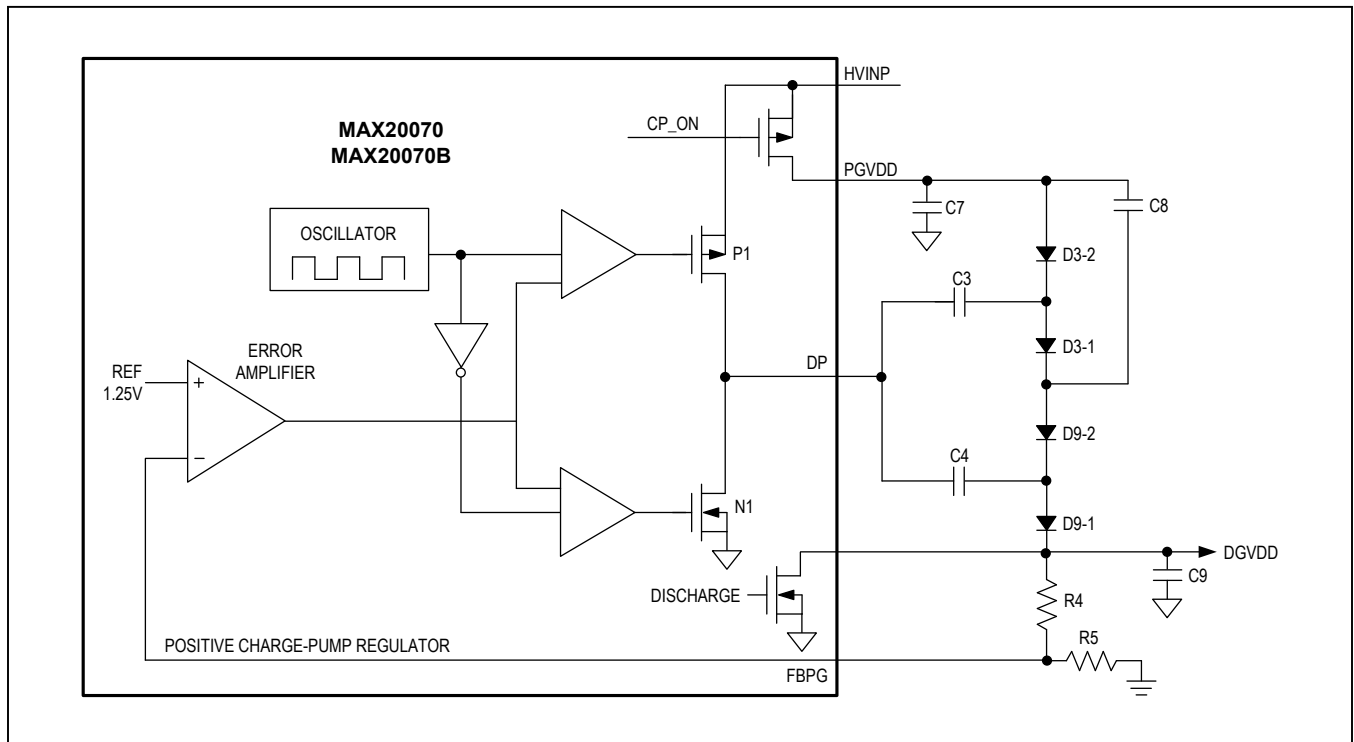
MAX20070
MAX20070B

HVINP

CP_ON

PGVDD

C7

C8

OSCILLATOR

P1

D3-2

C3

D3-1

ERROR AMPLIFIER

REF 1.25V

+

−

DP

D9-2

C4

N1

D9-1

DGVDD

C9

DISCHARGE

R4

R5

POSITIVE CHARGE-PUMP REGULATOR

FBPG